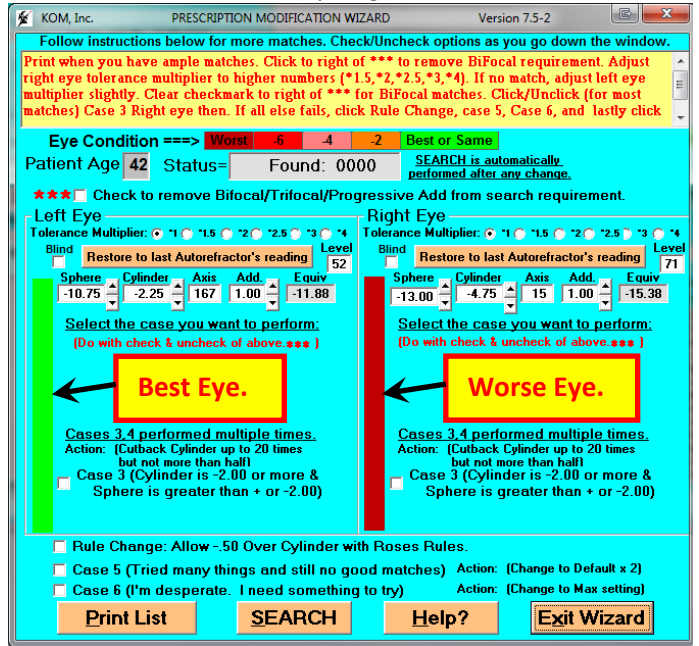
KOM, Inc. PRESCRIPTION MODIFICATION WIZARD Version 7.5-2

Follow instructions below for more matches. Check/Uncheck options as you go down the window.

Print when you have ample matches. Click to right of *** to remove BiFocal requirement. Adjust right eye tolerance multiplier to higher numbers (*1.5,*2,*2.5,*3,*4). If no match, adjust left eye multiplier slightly. Clear checkmark to right of *** for BiFocal matches. Click/Unclick (for most matches) Case 3 Right eye then. If all else fails, click Rule Change, case 5, Case 6, and lastly click

Eye Condition ===> Worst -6 -4 -2 Best or Same

Patient Age 42 Status= Found: 0000 SEARCH is automatically performed after any change.

*** Check to remove Bifocal/Trifocal/Progressive Add from search requirement.

Left Eye
Tolerance Multiplier: *1 *1.5 *2 *2.5 *3 *4
Blind
Restore to last Autorefractor's reading
Level 52
Sphere -10.75 Cylinder -2.25 Axis 167 Add. 1.00 Equiv -11.88
Select the case you want to perform:
(Do with check & uncheck of above.*** )
Best Eye.
Cases 3,4 performed multiple times.
Action: (Cutback Cylinder up to 20 times but not more than half)
Case 3 (Cylinder is -2.00 or more & Sphere is greater than + or -2.00)

Right Eye
Tolerance Multiplier: *1 *1.5 *2 *2.5 *3 *4
Blind
Restore to last Autorefractor's reading
Level 71
Sphere -13.00 Cylinder -4.75 Axis 15 Add. 1.00 Equiv -15.38
Select the case you want to perform:
(Do with check & uncheck of above.*** )
Worse Eye.
Cases 3,4 performed multiple times.
Action: (Cutback Cylinder up to 20 times but not more than half)
Case 3 (Cylinder is -2.00 or more & Sphere is greater than + or -2.00)

Rule Change: Allow -.50 Over Cylinder with Roses Rules.
Case 5 (Tried many things and still no good matches) Action: (Change to Default x 2)
Case 6 (I'm desperate. I need something to try) Action: (Change to Max setting)

Print List SEARCH Help? Exit Wizard